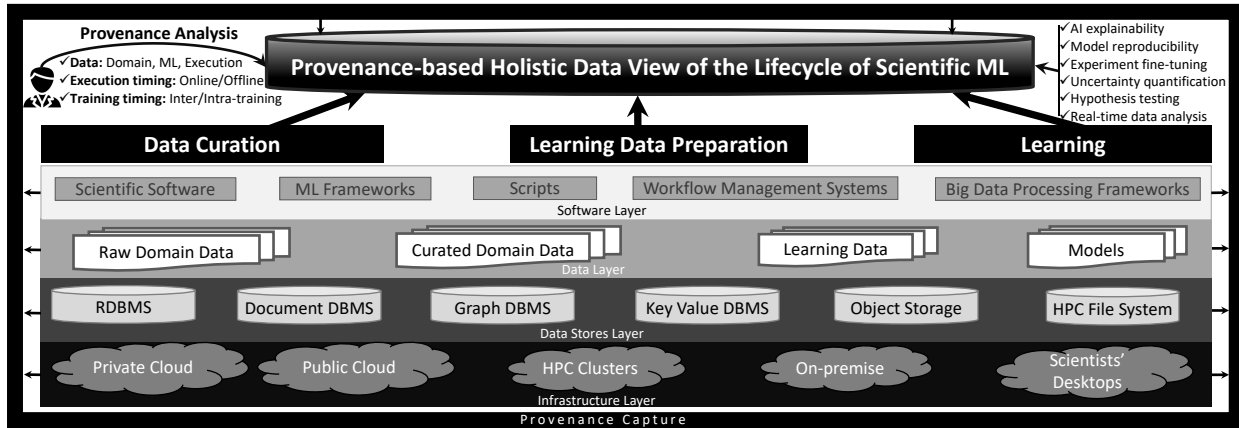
Provenance Analysis
✓Data: Domain, ML, Execution
✓Execution timing: Online/Offline
✓Training timing: Inter/Intra-training

Provenance-based Holistic Data View of the Lifecycle of Scientific ML

✓AI explainability
✓Model reproducibility
✓Experiment fine-tuning
✓Uncertainty quantification
✓Hypothesis testing
✓Real-time data analysis

Data Curation

Learning Data Preparation

Learning

Scientific Software
ML Frameworks
Scripts
Workflow Management Systems
Big Data Processing Frameworks
Software Layer

Raw Domain Data
Curated Domain Data
Learning Data
Models
Data Layer

RDBMS
Document DBMS
Graph DBMS
Key Value DBMS
Object Storage
HPC File System
Data Stores Layer

Private Cloud
Public Cloud
HPC Clusters
On-premise
Scientists' Desktops
Infrastructure Layer

Provenance Capture